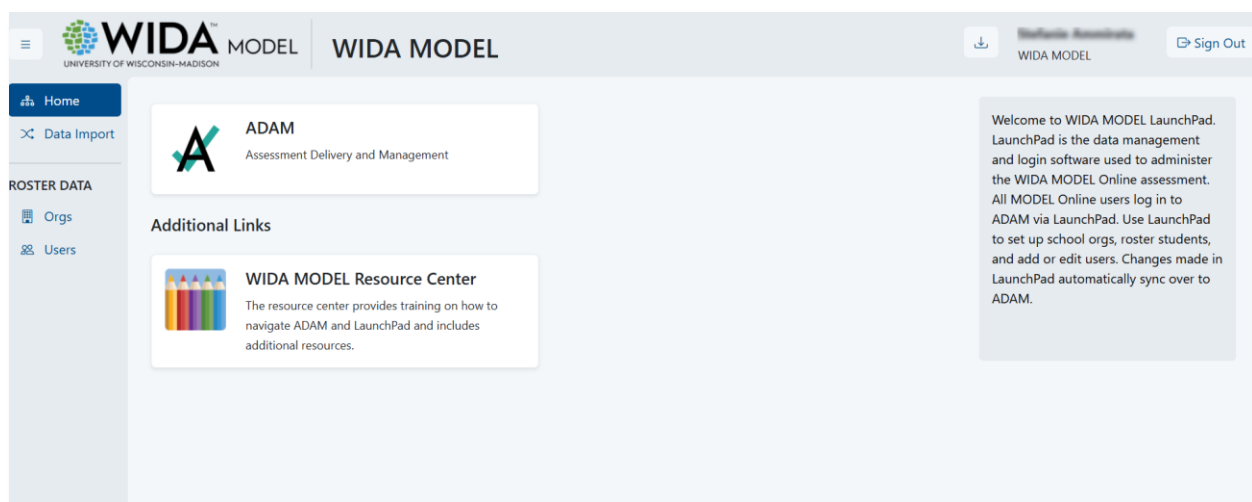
WIDA™ MODEL
UNIVERSITY OF WISCONSIN-MADISON

WIDA MODEL

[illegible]
WIDA MODEL

Sign Out

Home
Data Import

ROSTER DATA
Orgs
Users

ADAM
Assessment Delivery and Management

Additional Links

WIDA MODEL Resource Center
The resource center provides training on how to navigate ADAM and LaunchPad and includes additional resources.

Welcome to WIDA MODEL LaunchPad. LaunchPad is the data management and login software used to administer the WIDA MODEL Online assessment. All MODEL Online users log in to ADAM via LaunchPad. Use LaunchPad to set up school orgs, roster students, and add or edit users. Changes made in LaunchPad automatically sync over to ADAM.